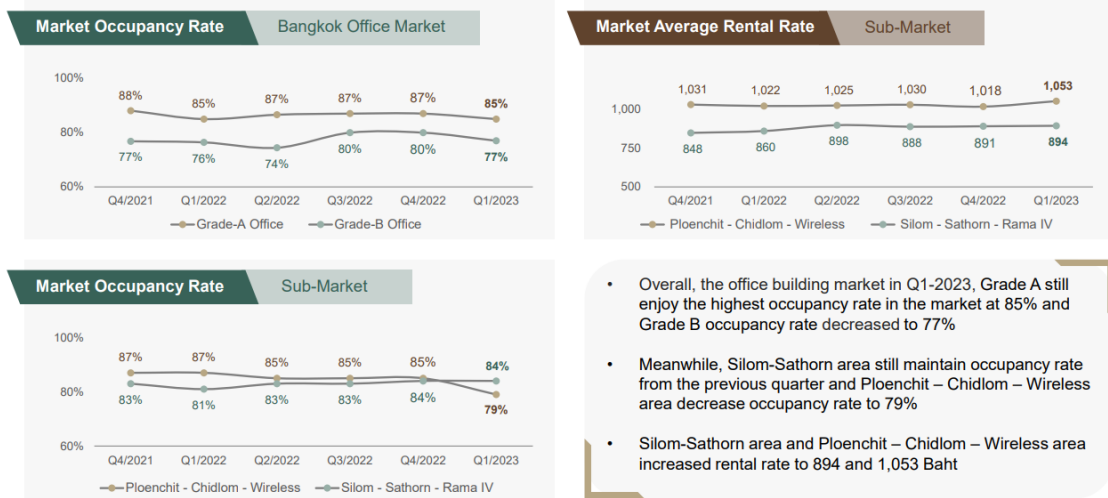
Market Occupancy Rate | Bangkok Office Market

100%
80%
60%

88% 85% 87% 87% 87% 85%
77% 76% 74% 80% 80% 77%

Q4/2021 Q1/2022 Q2/2022 Q3/2022 Q4/2022 Q1/2023

Grade-A Office   Grade-B Office

Market Average Rental Rate | Sub-Market

1,000
750
500

1,031 1,022 1,025 1,030 1,018 1,053
848 860 898 888 891 894

Q4/2021 Q1/2022 Q2/2022 Q3/2022 Q4/2022 Q1/2023

Ploenchit - Chidlom - Wireless   Silom - Sathorn - Rama IV

Market Occupancy Rate | Sub-Market

100%
80%
60%

87% 87% 85% 85% 85% 84%
83% 81% 83% 83% 84% 79%

Q4/2021 Q1/2022 Q2/2022 Q3/2022 Q4/2022 Q1/2023

Ploenchit - Chidlom - Wireless   Silom - Sathorn - Rama IV

• Overall, the office building market in Q1-2023, Grade A still enjoy the highest occupancy rate in the market at 85% and Grade B occupancy rate decreased to 77%

• Meanwhile, Silom-Sathorn area still maintain occupancy rate from the previous quarter and Ploenchit – Chidlom – Wireless area decrease occupancy rate to 79%

• Silom-Sathorn area and Ploenchit – Chidlom – Wireless area increased rental rate to 894 and 1,053 Baht